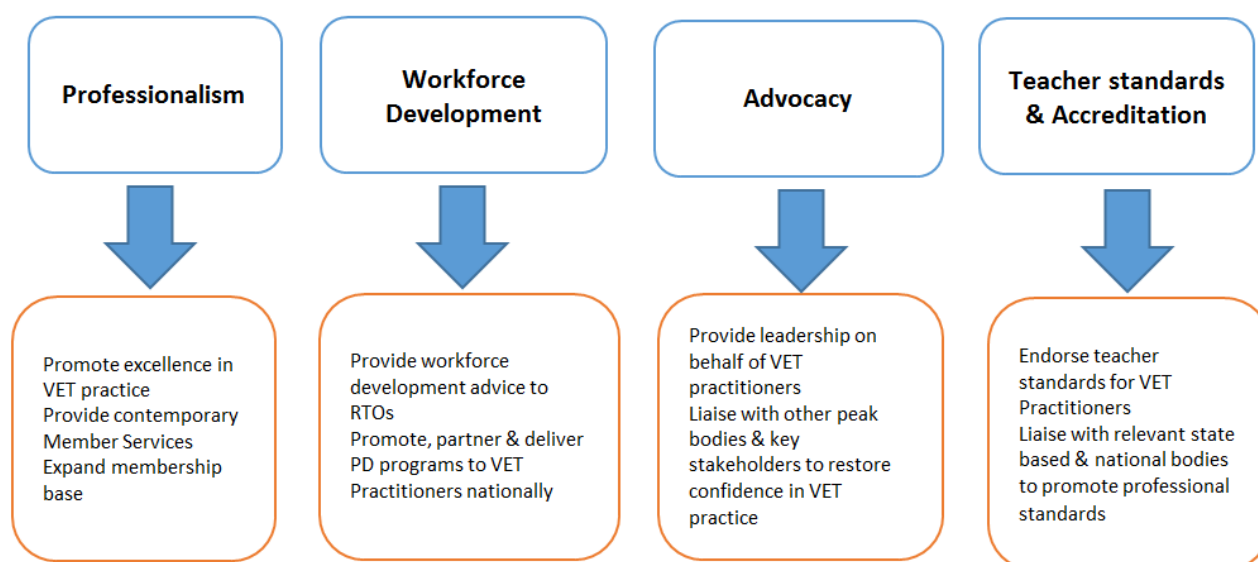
Professionalism

Promote excellence in VET practice
Provide contemporary Member Services
Expand membership base

Workforce Development

Provide workforce development advice to RTOs
Promote, partner & deliver PD programs to VET Practitioners nationally

Advocacy

Provide leadership on behalf of VET practitioners
Liaise with other peak bodies & key stakeholders to restore confidence in VET practice

Teacher standards & Accreditation

Endorse teacher standards for VET Practitioners
Liaise with relevant state based & national bodies to promote professional standards